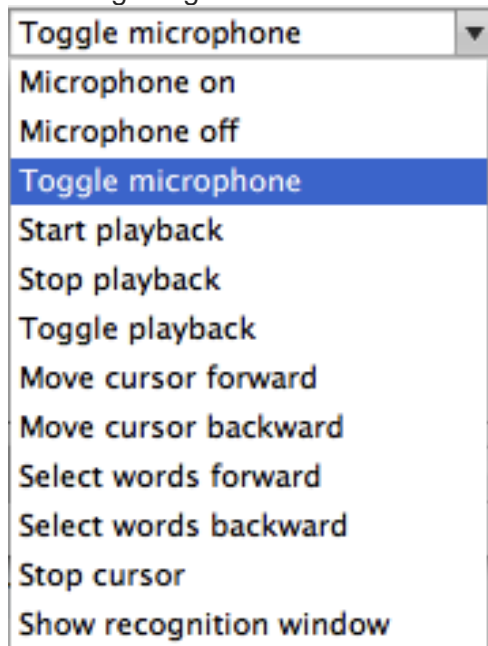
Toggle microphone
Microphone on
Microphone off
Toggle microphone
Start playback
Stop playback
Toggle playback
Move cursor forward
Move cursor backward
Select words forward
Select words backward
Stop cursor
Show recognition window